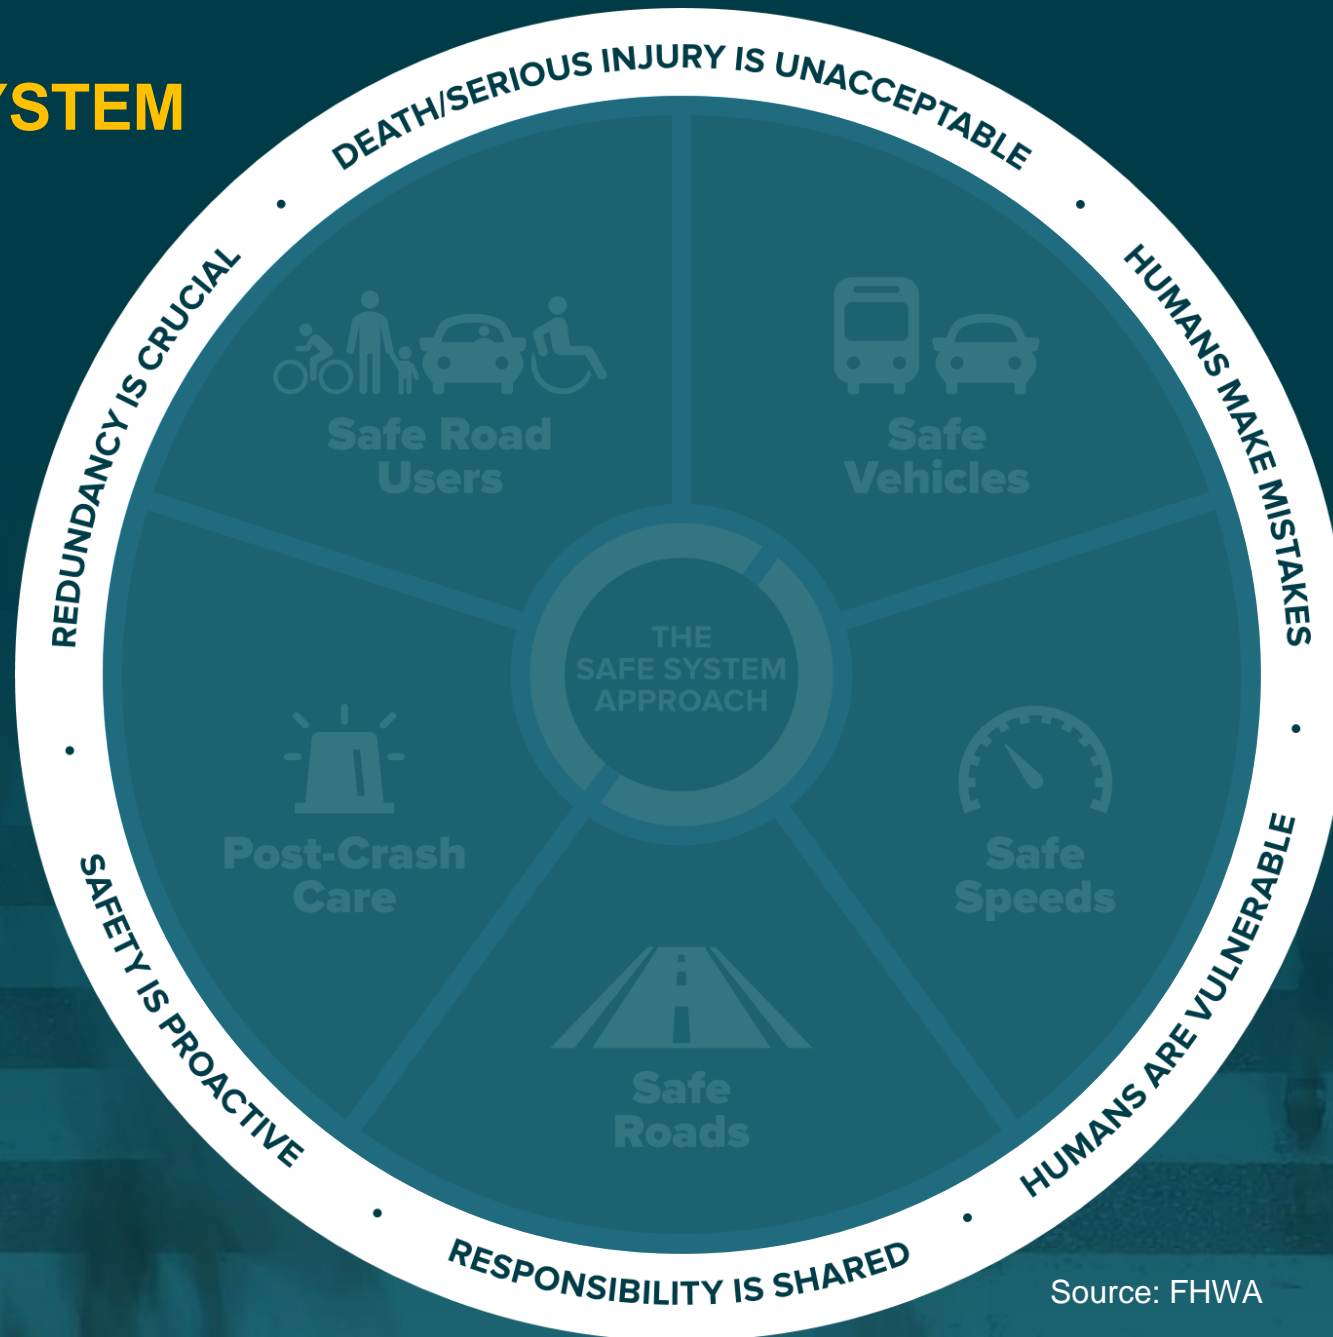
YSTEM

DEATH/SERIOUS INJURY IS UNACCEPTABLE • HUMANS MAKE MISTAKES • HUMANS ARE VULNERABLE • RESPONSIBILITY IS SHARED • SAFETY IS PROACTIVE • REDUNDANCY IS CRUCIAL •

Safe Road Users

Safe Vehicles

THE SAFE SYSTEM APPROACH

Post-Crash Care

Safe Speeds

Safe Roads

Source: FHWA